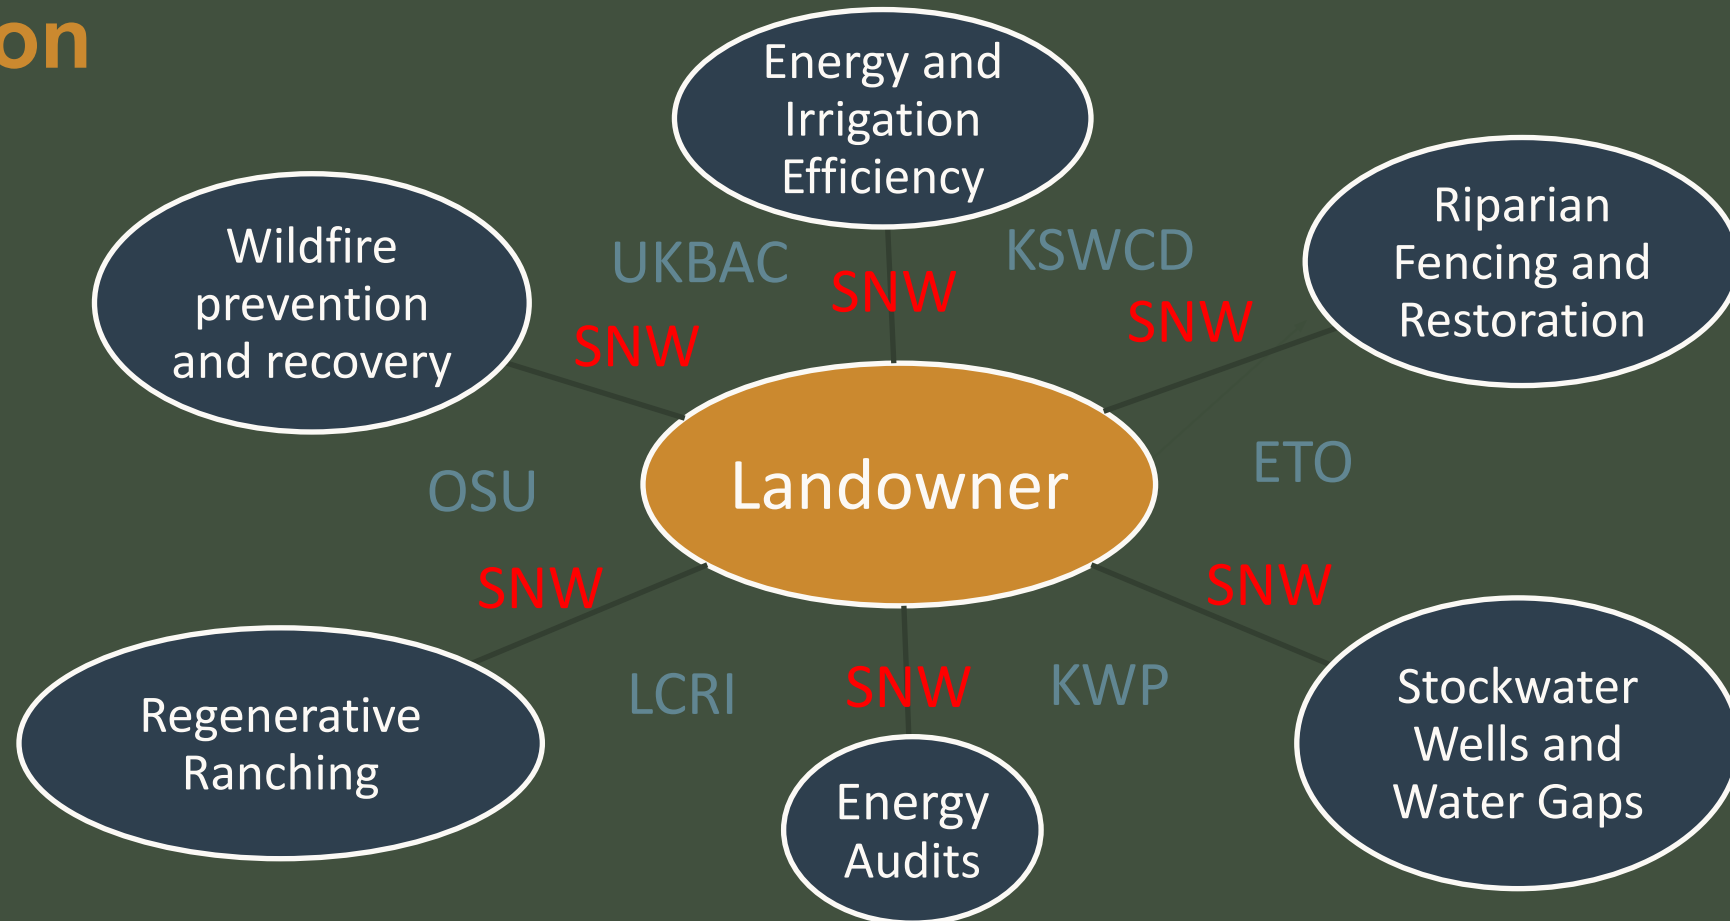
on

Energy and Irrigation Efficiency

Wildfire prevention and recovery

Riparian Fencing and Restoration

UKBAC

SNW

KSWCD

SNW

SNW

Landowner

OSU

ETO

SNW

SNW

Regenerative Ranching

LCRI

SNW

KWP

Stockwater Wells and Water Gaps

Energy Audits